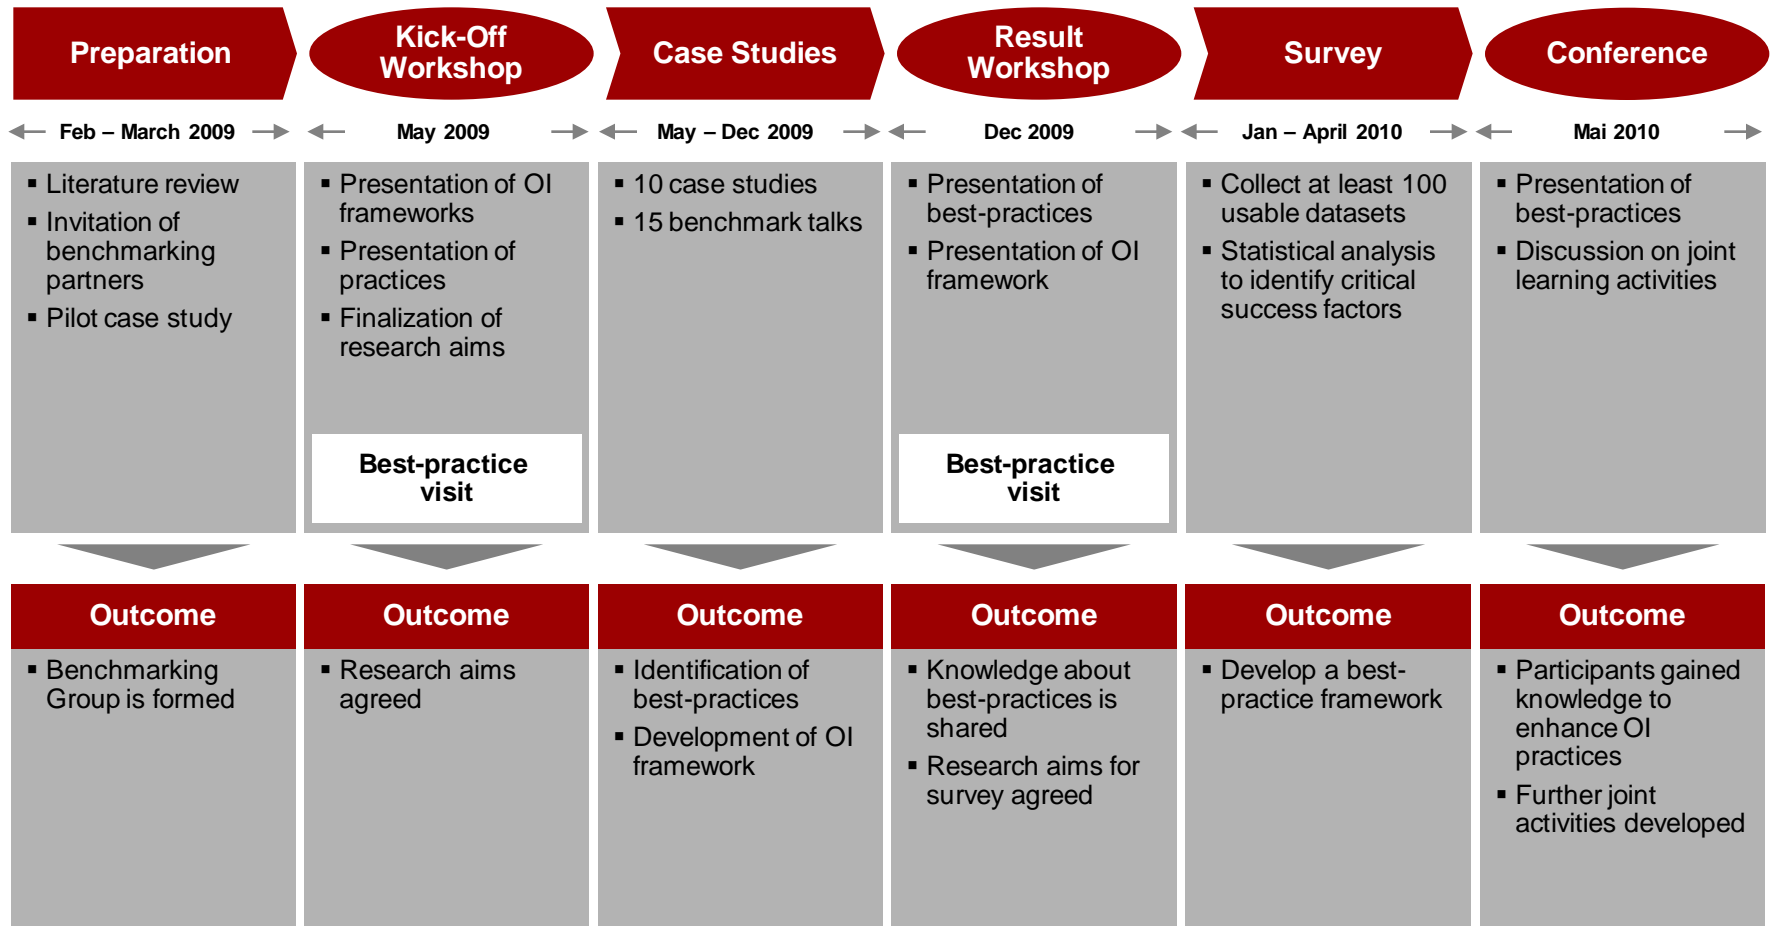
Preparation

Feb – March 2009

- Literature review
- Invitation of benchmarking partners
- Pilot case study

Outcome

- Benchmarking Group is formed

Kick-Off Workshop

May 2009

- Presentation of OI frameworks
- Presentation of practices
- Finalization of research aims

Best-practice visit

Outcome

- Research aims agreed

Case Studies

May – Dec 2009

- 10 case studies
- 15 benchmark talks

Outcome

- Identification of best-practices
- Development of OI framework

Result Workshop

Dec 2009

- Presentation of best-practices
- Presentation of OI framework

Best-practice visit

Outcome

- Knowledge about best-practices is shared
- Research aims for survey agreed

Survey

Jan – April 2010

- Collect at least 100 usable datasets
- Statistical analysis to identify critical success factors

Outcome

- Develop a best-practice framework

Conference

Mai 2010

- Presentation of best-practices
- Discussion on joint learning activities

Outcome

- Participants gained knowledge to enhance OI practices
- Further joint activities developed